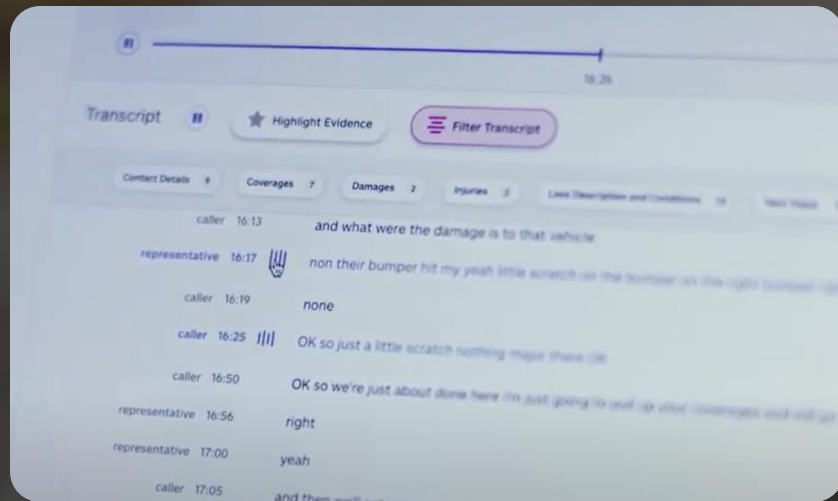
16:26

Transcript

Highlight Evidence

Filter Transcript

Contact Details 4

Coverages 7

Damages 2

Injuries 3

Loss Description and Conditions 28

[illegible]

caller 16:13 and what were the damage is to that vehicle

representative 16:17 non their bumper hit my yeah little scratch on the bumper on the right bumper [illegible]

caller 16:19 none

caller 16:25 OK so just a little scratch nothing major there OK

caller 16:50 OK so we're just about done here I'm just going to pull up your coverages and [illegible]

representative 16:56 right

representative 17:00 yeah

caller 17:05 and then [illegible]